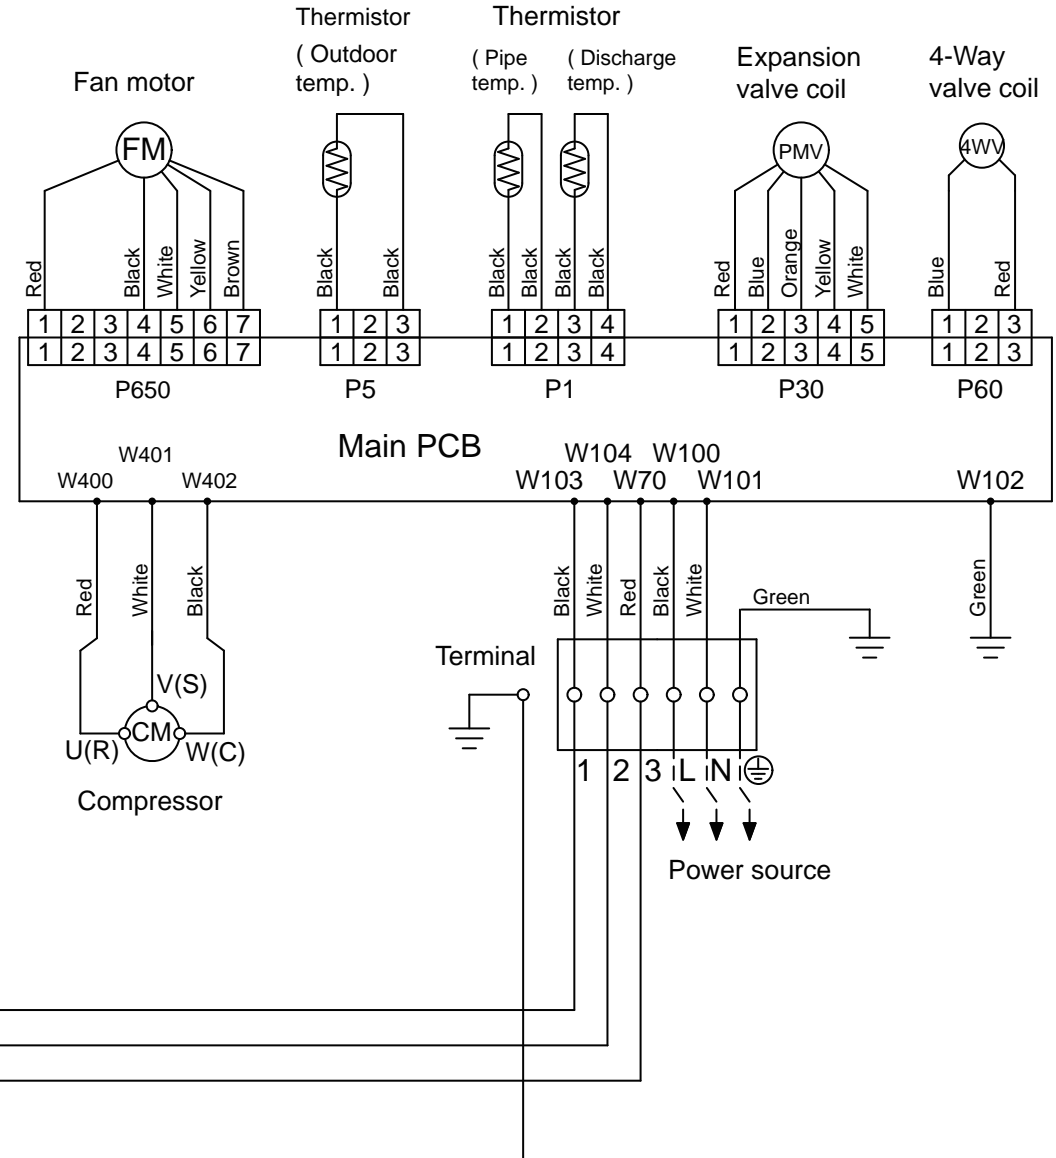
Fan motor

FM

Red Black White Yellow Brown

| 1 | 2 | 3 | 4 | 5 | 6 | 7 |
|---|---|---|---|---|---|---|
| 1 | 2 | 3 | 4 | 5 | 6 | 7 |

P650

Thermistor
( Outdoor temp. )

Black Black

| 1 | 2 | 3 |
|---|---|---|
| 1 | 2 | 3 |

P5

Thermistor
( Pipe temp. ) ( Discharge temp. )

Black Black Black Black

| 1 | 2 | 3 | 4 |
|---|---|---|---|
| 1 | 2 | 3 | 4 |

P1

Expansion valve coil

PMV

Red Blue Orange Yellow White

| 1 | 2 | 3 | 4 | 5 |
|---|---|---|---|---|
| 1 | 2 | 3 | 4 | 5 |

P30

4-Way valve coil

4WV

Blue Red

| 1 | 2 | 3 |
|---|---|---|
| 1 | 2 | 3 |

P60

Main PCB

W401
W400 W402

W104 W100
W103 W70 W101

W102

Red White Black

V(S)
CM
U(R) W(C)

Compressor

Black White Red Black White

Green

Green

Terminal

1 2 3 L N ⏚

Power source